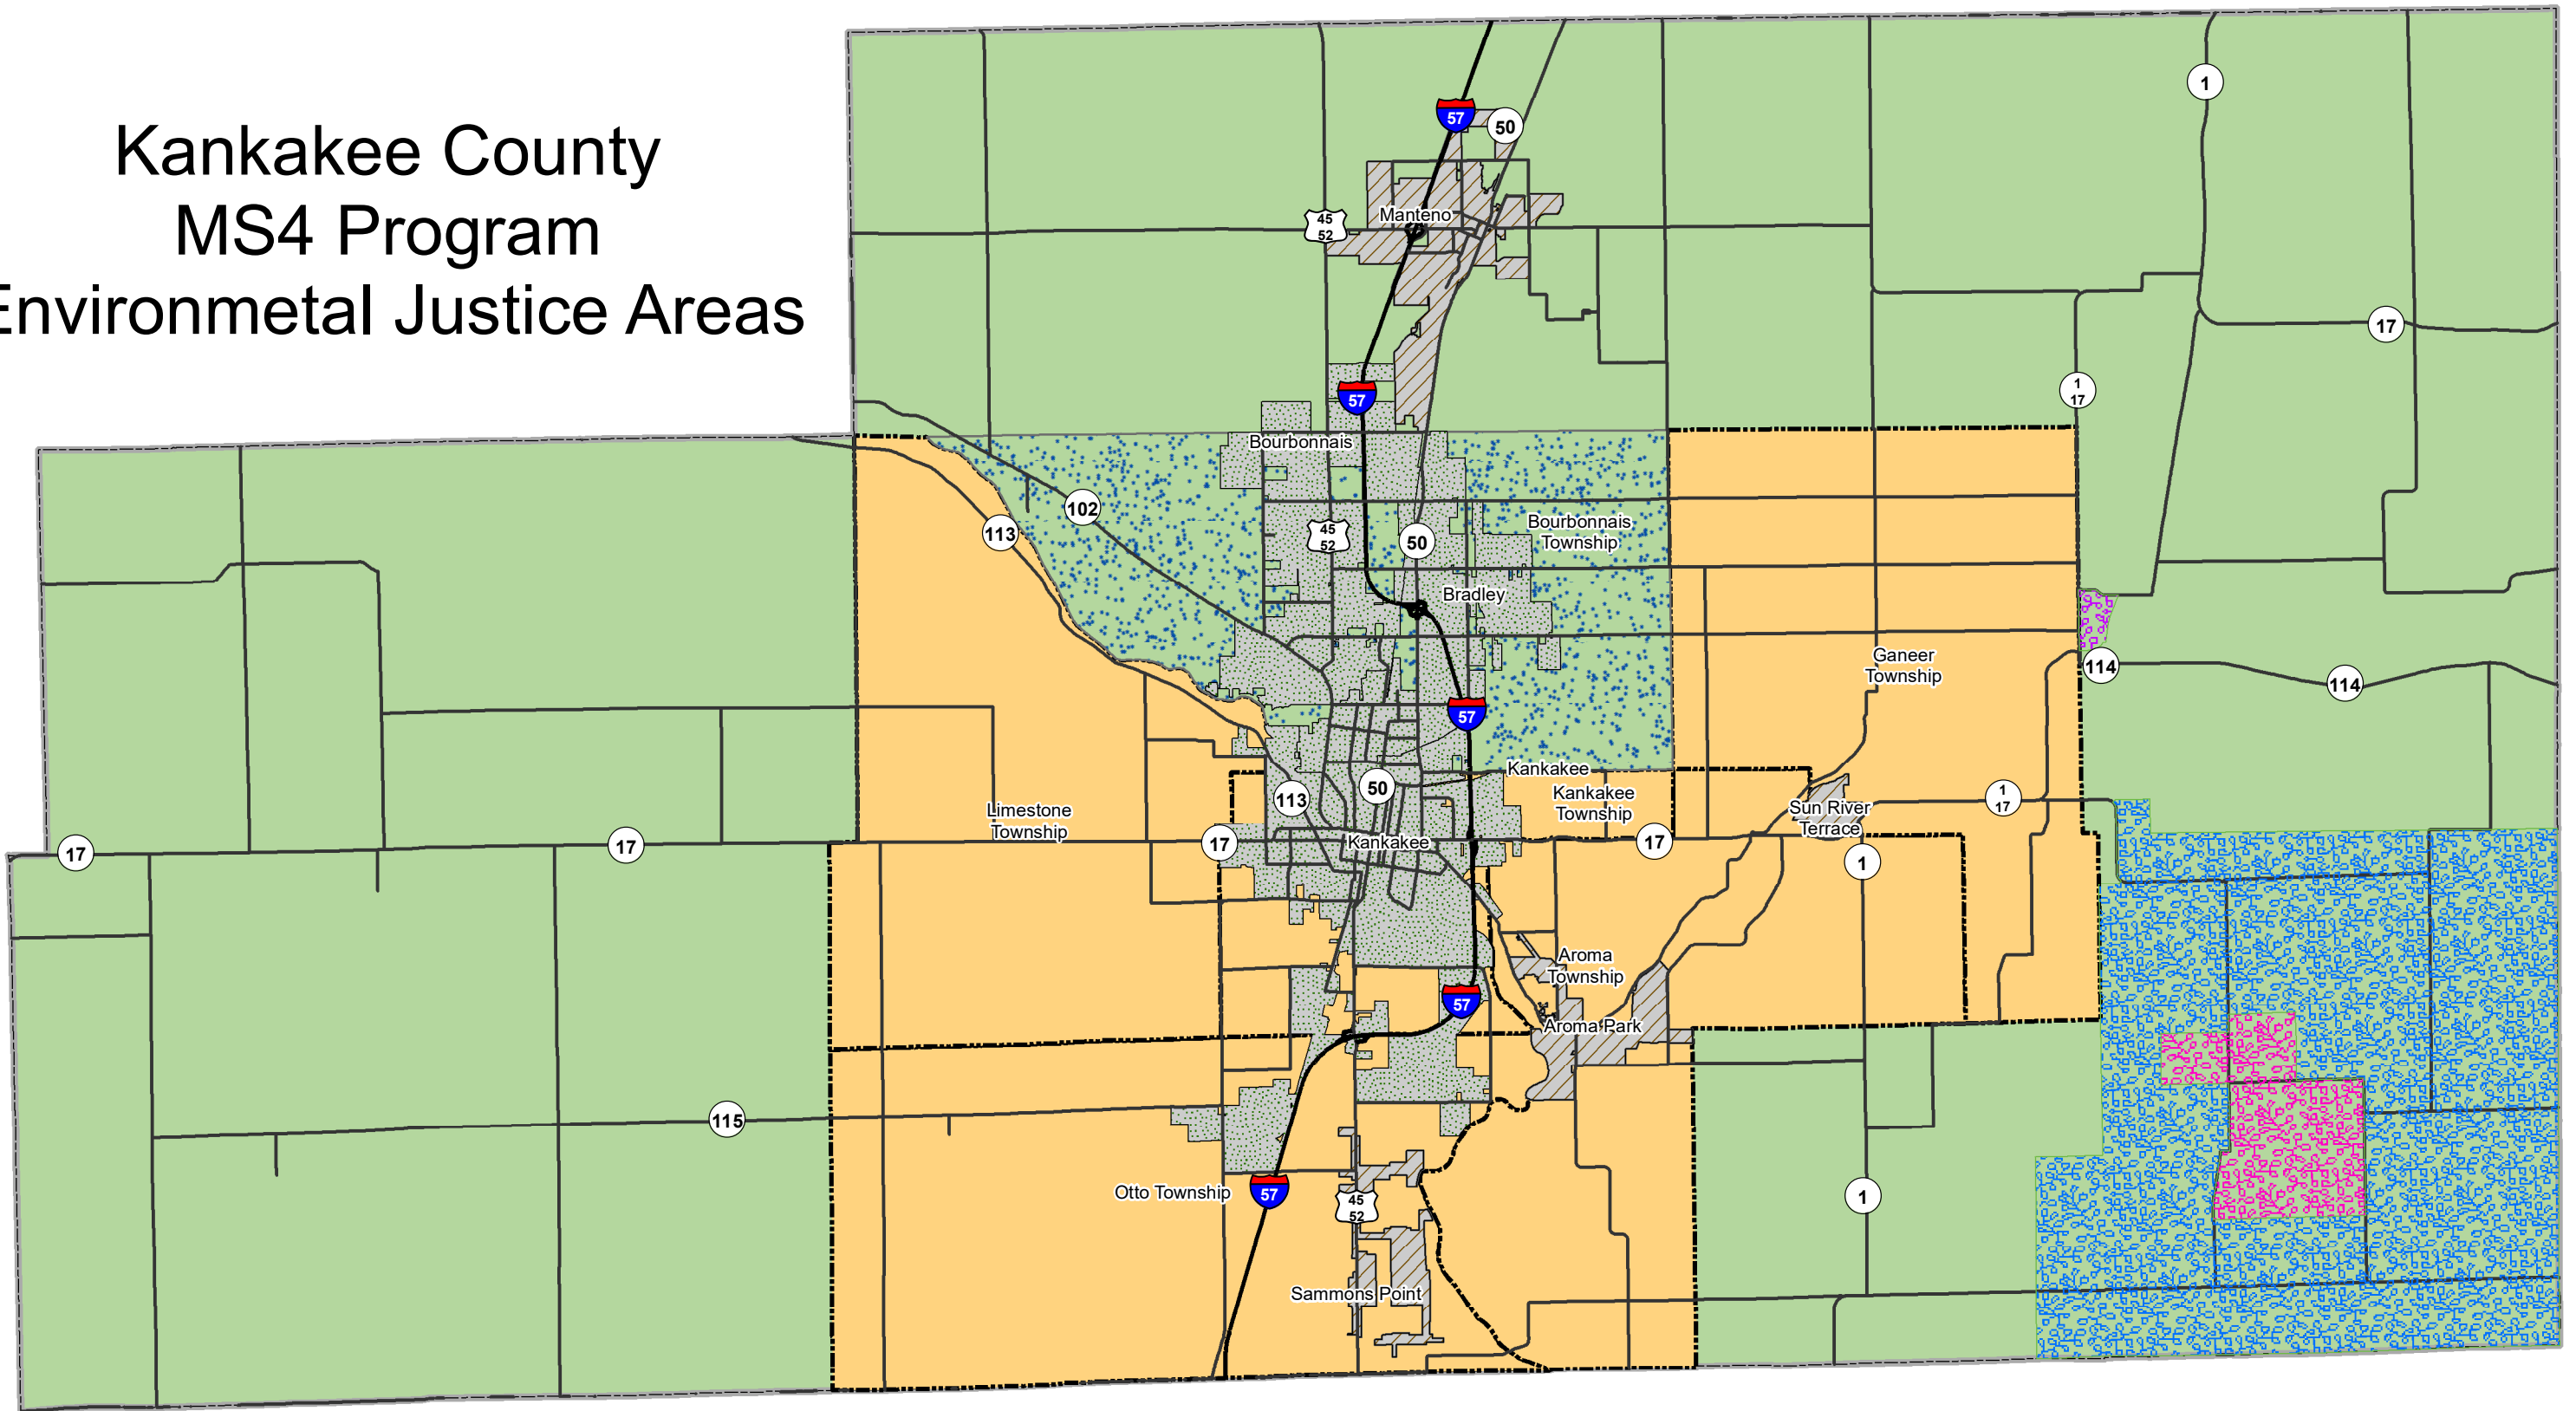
Kankakee County
MS4 Program
Environmetal Justice Areas

57
50
1
45
52
Manteno
17
57
1
17
Bourbonnais
102
Bourbonnais Township
113
45
52
50
Bradley
Ganeer Township
114
114
57
Kankakee
113
50
Kankakee Township
Sun River Terrace
1
17
Limestone Township
17
17
17
17
Kankakee
1
Aroma Township
57
Aroma Park
115
1
Otto Township
57
45
52
Sammons Point